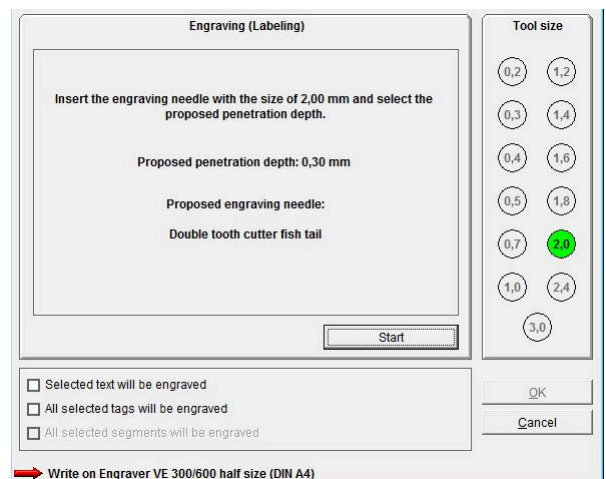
Engraving (Labeling)

Insert the engraving needle with the size of 2,00 mm and select the proposed penetration depth.

Proposed penetration depth: 0,30 mm

Proposed engraving needle:

Double tooth cutter fish tail

Start

Tool size

0,2
1,2
0,3
1,4
0,4
1,6
0,5
1,8
0,7
2,0
1,0
2,4
3,0

Selected text will be engraved
All selected tags will be engraved
All selected segments will be engraved

OK
Cancel

Write on Engraver VE 300/600 half size (DIN A4)